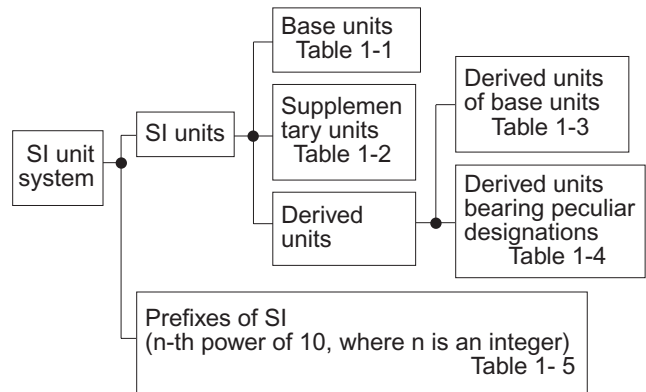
SI unit system

SI units

Base units Table 1-1

Supplementary units Table 1-2

Derived units

Derived units of base units Table 1-3

Derived units bearing peculiar designations Table 1-4

Prefixes of SI (n-th power of 10, where n is an integer) Table 1- 5